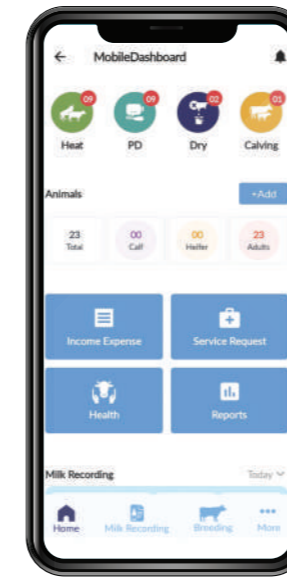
MobileDashboard

09
Heat

09
PD

02
Dry

01
Calving

Animals

+Add

23
Total

00
Calf

00
Heifer

23
Adults

Income Expense

Service Request

Health

Reports

Milk Recording

Today

Home

Milk Recording

Breeding

More